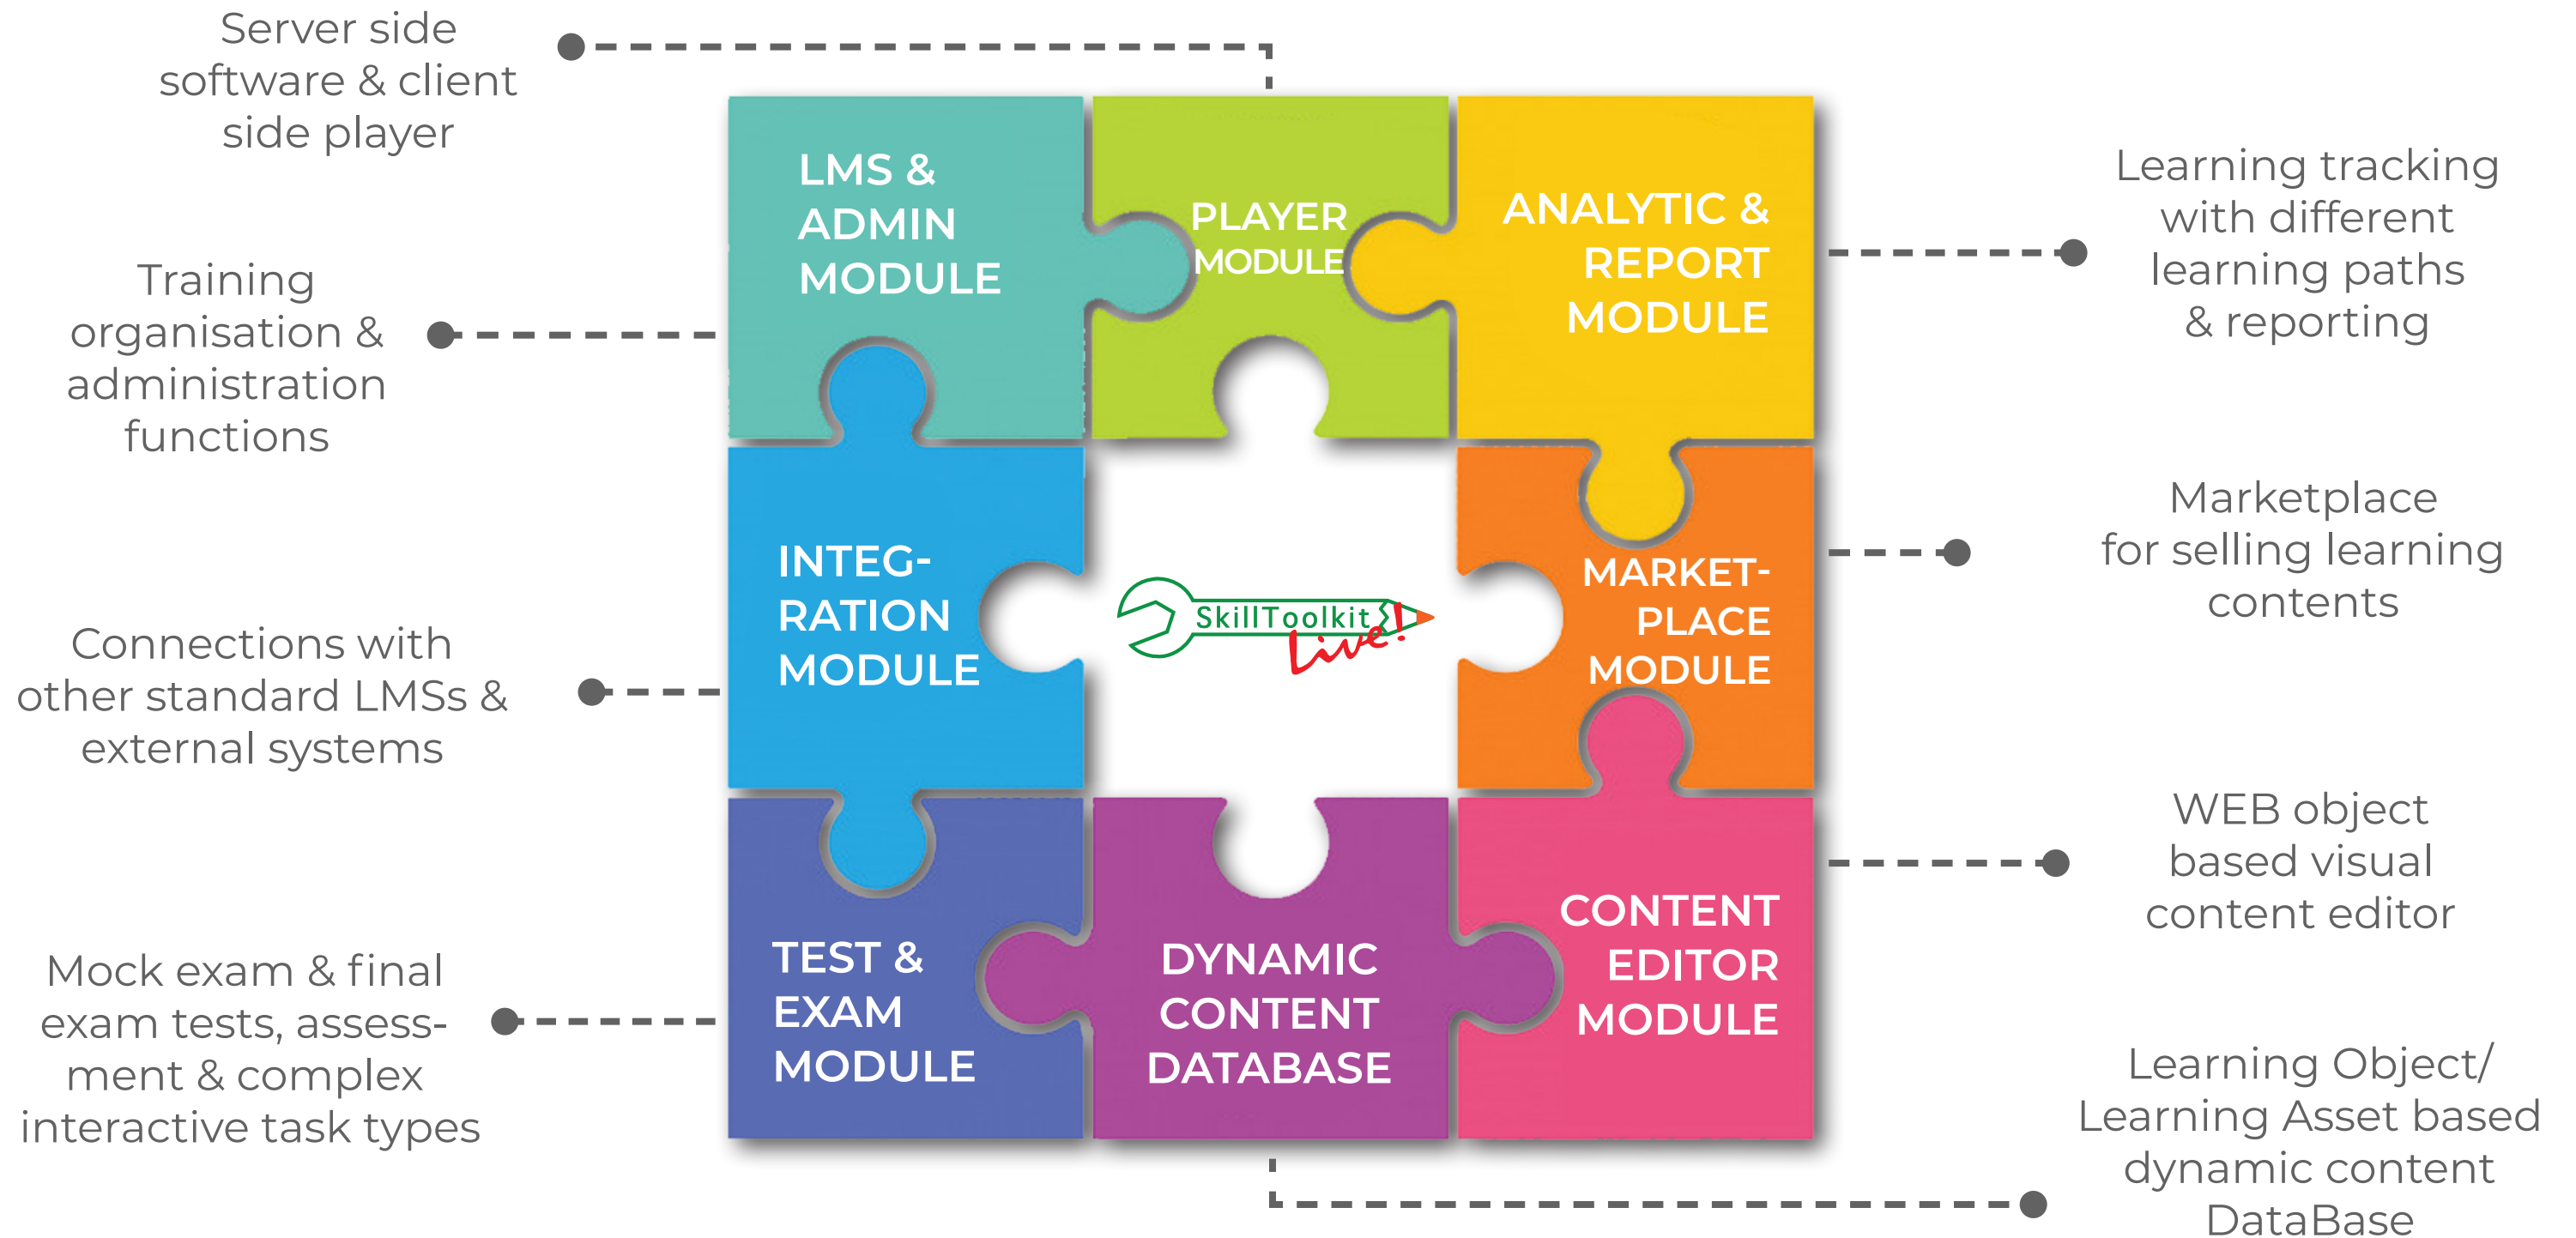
Server side software & client side player

LMS & ADMIN MODULE

PLAYER MODULE

ANALYTIC & REPORT MODULE

Learning tracking with different learning paths & reporting

Training organisation & administration functions

INTEG-RATION MODULE

SkillToolkit Live!

MARKET-PLACE MODULE

Marketplace for selling learning contents

Connections with other standard LMSs & external systems

TEST & EXAM MODULE

DYNAMIC CONTENT DATABASE

CONTENT EDITOR MODULE

WEB object based visual content editor

Mock exam & final exam tests, assessment & complex interactive task types

Learning Object/ Learning Asset based dynamic content DataBase